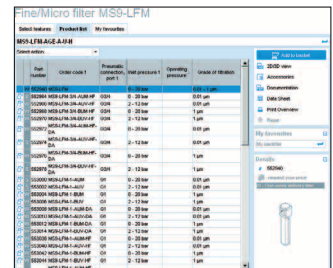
Fine/Micro filter MS9-LFM

Select features | Product list | My favourites

MS9-LFM-AGE-A-U-H

Select action...

| Part number | Order code 1 | Pneumatic connection, port 1 | Inlet pressure 1 | Operating pressure | Grade of filtration |
|---|---|---|---|---|---|
| 553849 | MS9-LFM-... | | 0 - 20 bar | | 0.01 µm |
| 552869 | MS9-LFM-3/4-AUM-HF | G3/4 | 0 - 20 bar | | 0.01 µm |
| 552860 | MS9-LFM-3/4-AUV-HF | G3/4 | 2 - 12 bar | | 0.01 µm |
| 552861 | MS9-LFM-3/4-BUM-HF | G3/4 | 0 - 20 bar | | 1 µm |
| 552862 | MS9-LFM-3/4-BUV-HF | G3/4 | 2 - 12 bar | | 1 µm |
| 552870 | MS9-LFM-3/4-AUM-HF-DA | G3/4 | 0 - 20 bar | | 0.01 µm |
| 552871 | MS9-LFM-3/4-AUV-HF-DA | G3/4 | 2 - 12 bar | | 0.01 µm |
| 552872 | MS9-LFM-3/4-BUM-HF-DA | G3/4 | 0 - 20 bar | | 1 µm |
| 552873 | MS9-LFM-3/4-BUV-HF-DA | G3/4 | 2 - 12 bar | | 1 µm |
| 553000 | MS9-LFM-1-AUM | G1 | 0 - 20 bar | | 0.01 µm |
| 553001 | MS9-LFM-1-AUV | G1 | 2 - 12 bar | | 0.01 µm |
| 553004 | MS9-LFM-1-BUM | G1 | 0 - 20 bar | | 1 µm |
| 553005 | MS9-LFM-1-BUV | G1 | 2 - 12 bar | | 1 µm |
| 553002 | MS9-LFM-1-AUM-DA | G1 | 0 - 20 bar | | 0.01 µm |
| 553003 | MS9-LFM-1-AUV-DA | G1 | 2 - 12 bar | | 0.01 µm |
| 553006 | MS9-LFM-1-BUM-DA | G1 | 0 - 20 bar | | 1 µm |
| 553007 | MS9-LFM-1-BUV-DA | G1 | 2 - 12 bar | | 1 µm |
| 553014 | MS9-LFM-1-AUM-HF | G1 | 0 - 20 bar | | 0.01 µm |
| 553015 | MS9-LFM-1-AUV-HF | G1 | 2 - 12 bar | | 0.01 µm |
| 553016 | MS9-LFM-1-BUM-HF | G1 | 0 - 20 bar | | 1 µm |
| 553017 | MS9-LFM-1-BUV-HF | G1 | 2 - 12 bar | | 1 µm |

Add to basket
2D/3D view
Accessories
Documentation
Data Sheet
Print Overview
Favour

My favourites
My selection

Details
552849
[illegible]
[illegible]